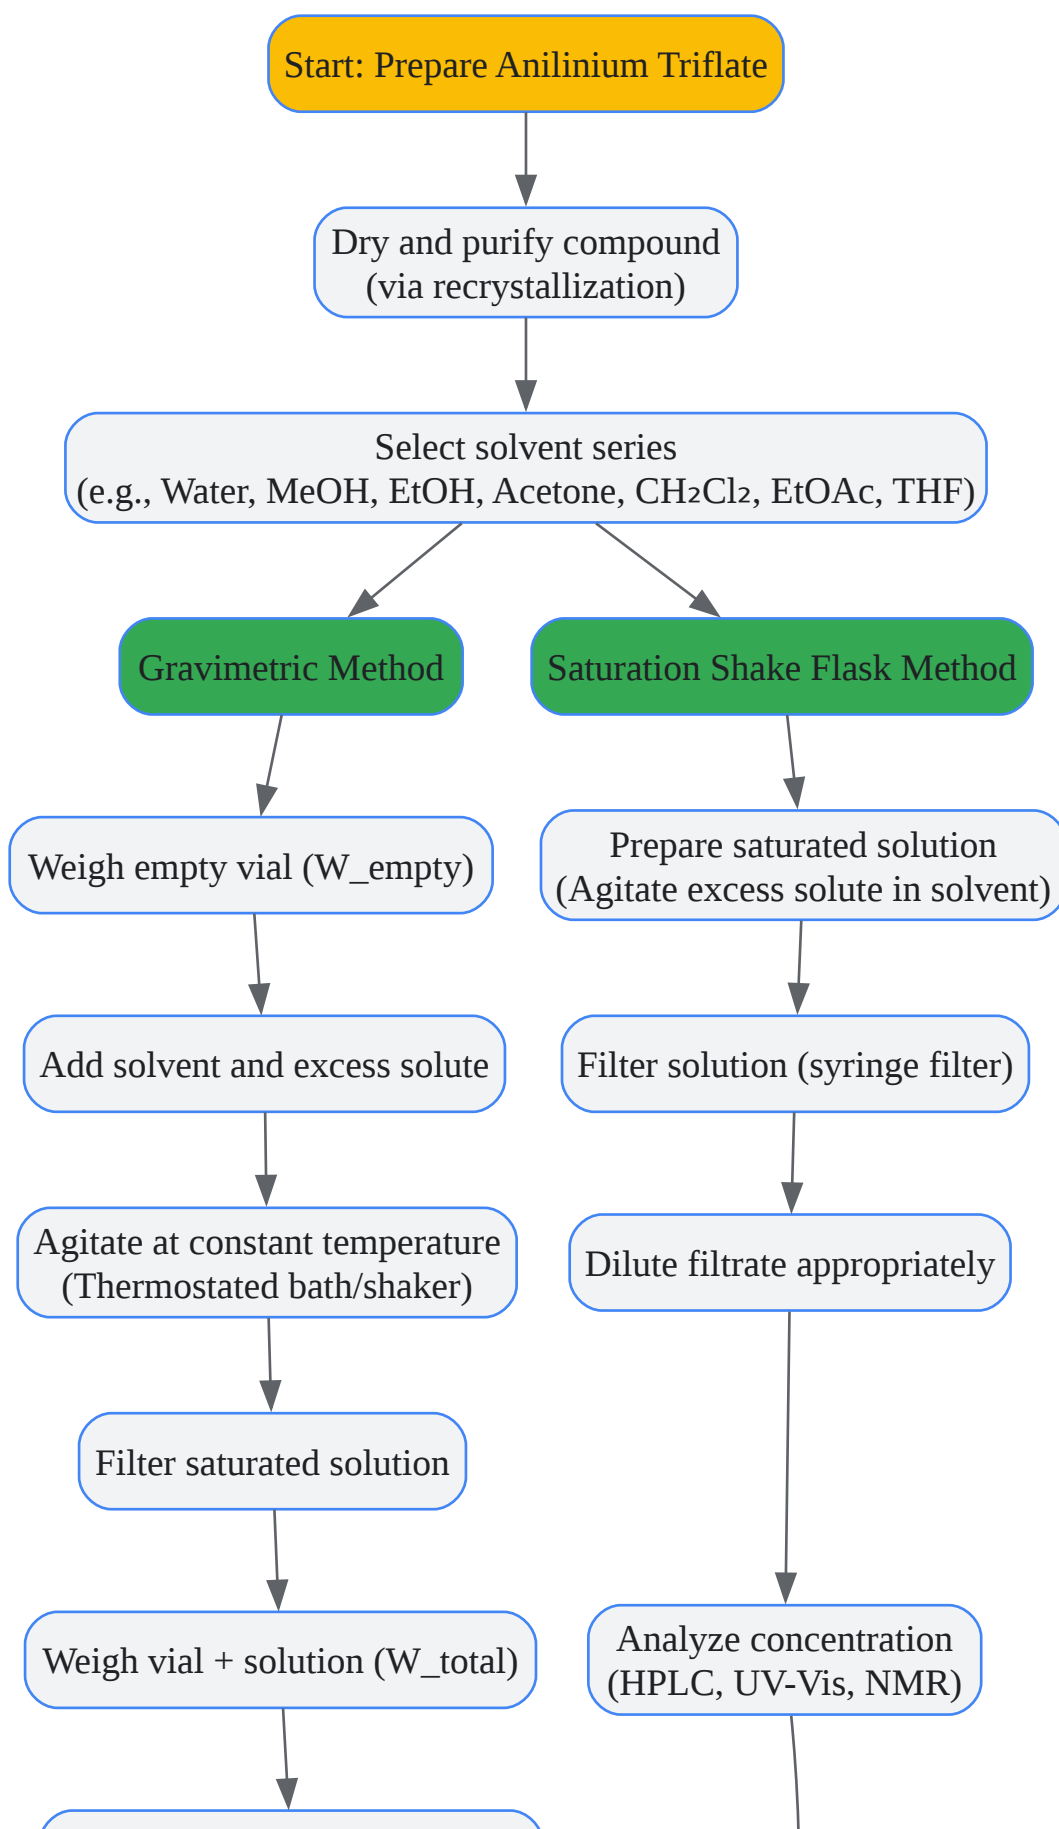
Start: Prepare Anilinium Triflate

Dry and purify compound (via recrystallization)

Select solvent series (e.g., Water, MeOH, EtOH, Acetone, $CH_2Cl_2$, EtOAc, THF)

Gravimetric Method

Saturation Shake Flask Method

Weigh empty vial (W_empty)

Add solvent and excess solute

Agitate at constant temperature (Thermostated bath/shaker)

Filter saturated solution

Weigh vial + solution (W_total)

Prepare saturated solution (Agitate excess solute in solvent)

Filter solution (syringe filter)

Dilute filtrate appropriately

Analyze concentration (HPLC, UV-Vis, NMR)